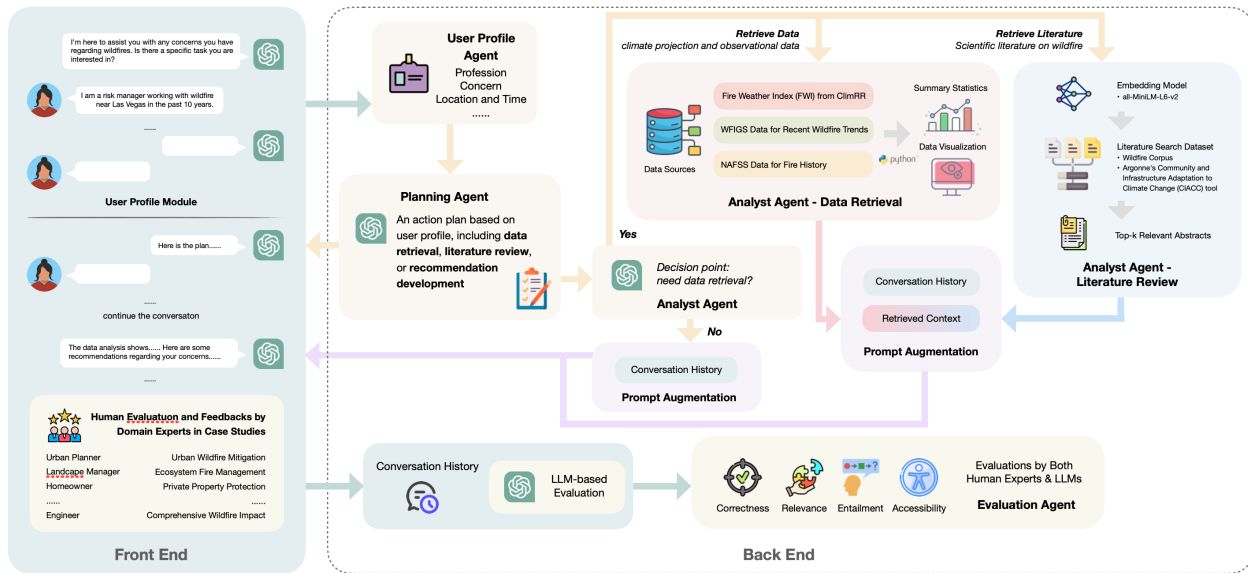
I'm here to assist you with any concerns you have regarding wildfires. Is there a specific task you are interested in?

I am a risk manager working with wildfire near Las Vegas in the past 10 years.

......

User Profile Module

Here is the plan......

......

continue the conversaton

The data analysis shows...... Here are some recommendations regarding your concerns......

......

Human Evaluatuon and Feedbacks by Domain Experts in Case Studies

| | |
|---|---|
| Urban Planner | Urban Wildfire Mitigation |
| Landcape Manager | Ecosystem Fire Management |
| Homeowner | Private Property Protection |
| ...... | ...... |
| Engineer | Comprehensive Wildfire Impact |

Front End

User Profile Agent
Profession
Concern
Location and Time
......

Planning Agent
An action plan based on user profile, including data retrieval, literature review, or recommendation development

Retrieve Data
climate projection and observational data

Retrieve Literature
Scientific literature on wildfire

Data Sources

Fire Weather Index (FWI) from ClimRR

WFIGS Data for Recent Wildfire Trends

NAFSS Data for Fire History

python

Summary Statistics

Data Visualization

Analyst Agent - Data Retrieval

Embedding Model
• all-MiniLM-L6-v2

Literature Search Dataset
• Wildfire Corpus
• Argonne's Community and Infrastructure Adaptation to Climate Change (CIACC) tool

Top-k Relevant Abstracts

Analyst Agent - Literature Review

Yes

Decision point: need data retrieval?
Analyst Agent

No

Conversation History
Prompt Augmentation

Conversation History
Retrieved Context
Prompt Augmentation

Conversation History

LLM-based Evaluation

Correctness Relevance Entailment Accessibility

Evaluations by Both Human Experts & LLMs
Evaluation Agent

Back End